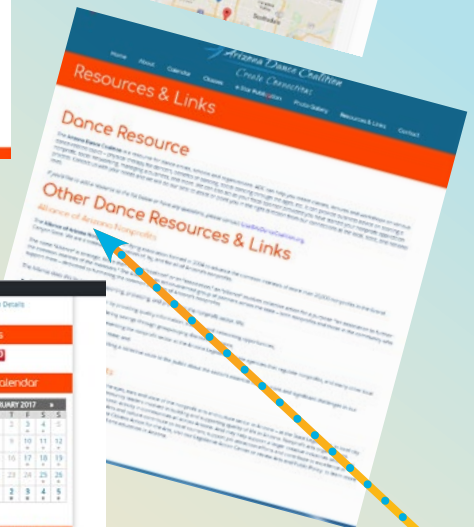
Scottsdale

Arizona Dance Coalition
Create Connections

Home About Calendar Classes e-Star Publication Photo Gallery Resources & Links Contact

Resources & Links

Dance Resource

The Arizona Dance Coalition is a resource for dance artists, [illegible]

Other Dance Resources & Links

Alliance of Arizona Nonprofits

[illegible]

Details

alendar

UARY 2017

| T | F | S | S |
|---|---|---|---|
| 2 | 3 | 4 | 5 |
| 9 | 10 | 11 | 12 |
| 16 | 17 | 18 | 19 |
| 23 | 24 | 25 | 26 |
| 2 | 3 | 4 | 5 |